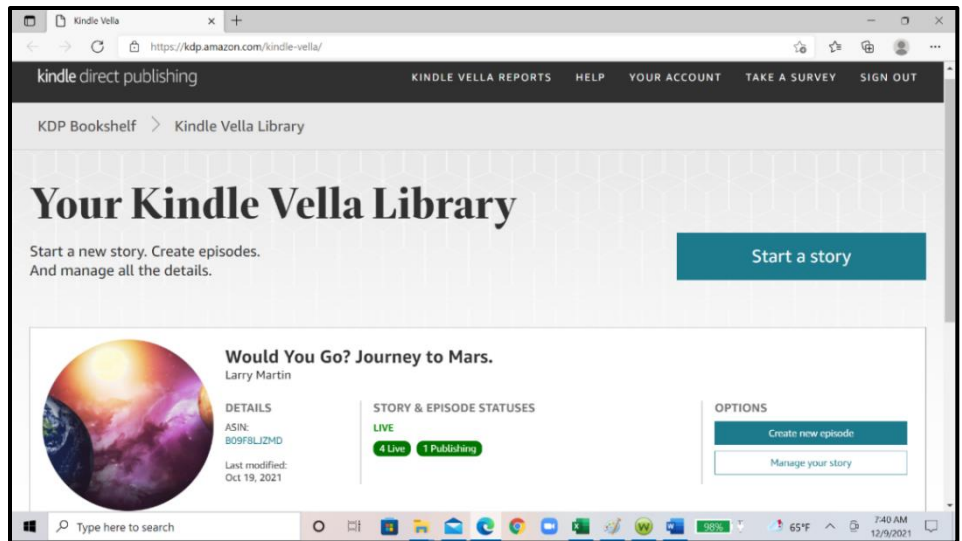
Kindle Vella

https://kdp.amazon.com/kindle-vella/

kindle direct publishing

KINDLE VELLA REPORTS HELP YOUR ACCOUNT TAKE A SURVEY SIGN OUT

KDP Bookshelf > Kindle Vella Library

Your Kindle Vella Library

Start a new story. Create episodes. And manage all the details.

Start a story

Would You Go? Journey to Mars.
Larry Martin

DETAILS
ASIN:
B09F8LJZMD
Last modified:
Oct 19, 2021

STORY & EPISODE STATUSES
LIVE
4 Live 1 Publishing

OPTIONS
Create new episode
Manage your story

Type here to search

98%

65°F

7:40 AM
12/9/2021